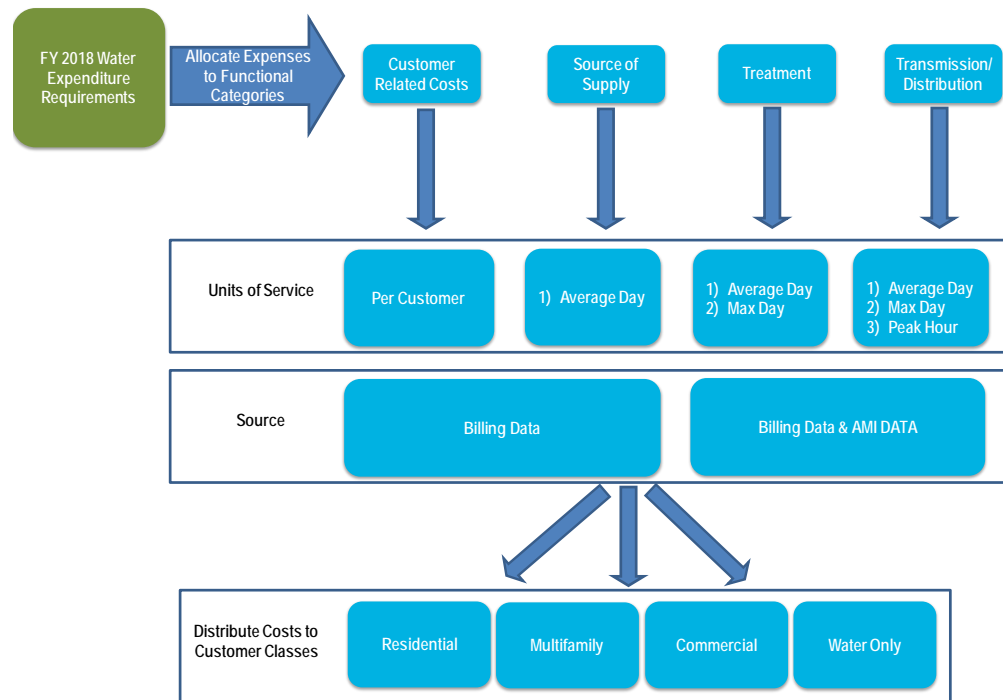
FY 2018 Water Expenditure Requirements

Allocate Expenses to Functional Categories

Customer Related Costs

Source of Supply

Treatment

Transmission/ Distribution

Units of Service

Per Customer

1) Average Day

1) Average Day
2) Max Day

1) Average Day
2) Max Day
3) Peak Hour

Source

Billing Data

Billing Data & AMI DATA

Distribute Costs to Customer Classes

Residential

Multifamily

Commercial

Water Only